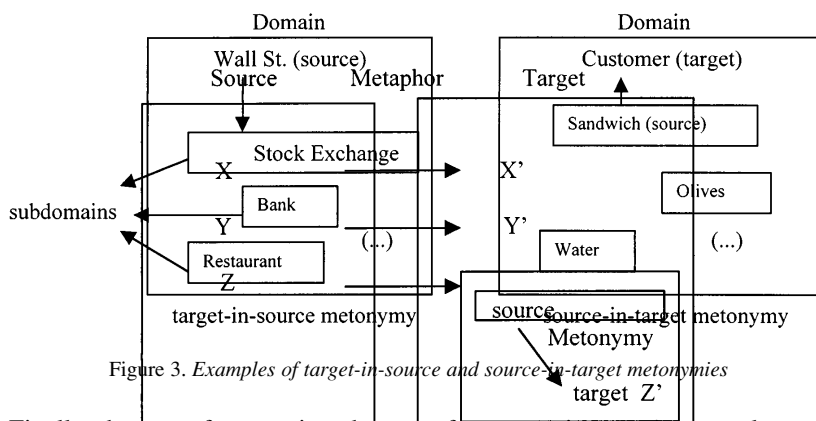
Domain

Domain

Wall St. (source)

Source

Metaphor

Target

Customer (target)

Sandwich (source)

Stock Exchange

X

X'

Olives

subdomains

Bank

Y

Y'

(...)

Water

(...)

Restaurant

Z

source

target-in-source metonymy

source-in-target metonymy

Metonymy

target Z'

Figure 3. *Examples of target-in-source and source-in-target metonymies*

Finally, the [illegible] of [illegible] the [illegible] of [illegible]